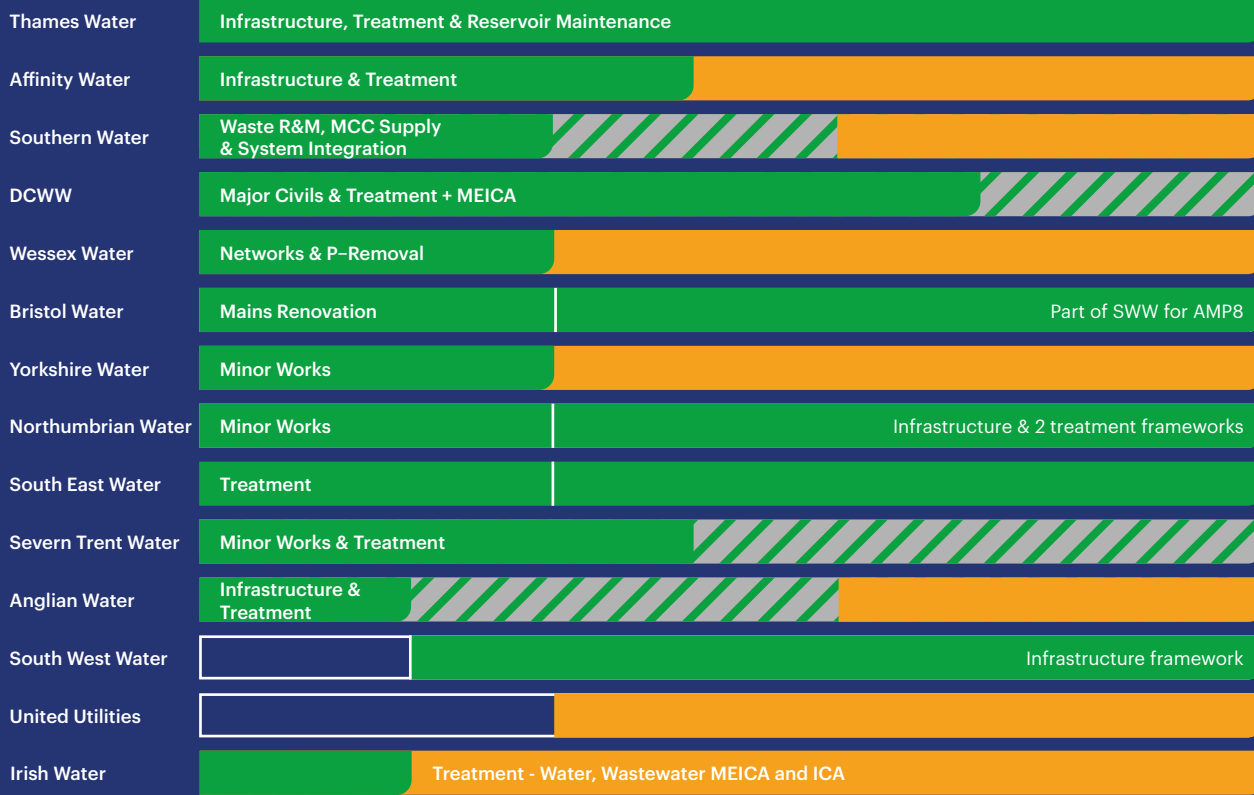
| | | |
|---|---|---|
| Thames Water | Infrastructure, Treatment & Reservoir Maintenance | |
| Affinity Water | Infrastructure & Treatment | |
| Southern Water | Waste R&M, MCC Supply & System Integration | |
| DCWW | Major Civils & Treatment + MEICA | |
| Wessex Water | Networks & P–Removal | |
| Bristol Water | Mains Renovation | Part of SWW for AMP8 |
| Yorkshire Water | Minor Works | |
| Northumbrian Water | Minor Works | Infrastructure & 2 treatment frameworks |
| South East Water | Treatment | |
| Severn Trent Water | Minor Works & Treatment | |
| Anglian Water | Infrastructure & Treatment | |
| South West Water | | Infrastructure framework |
| United Utilities | | |
| Irish Water | | Treatment - Water, Wastewater MEICA and ICA |